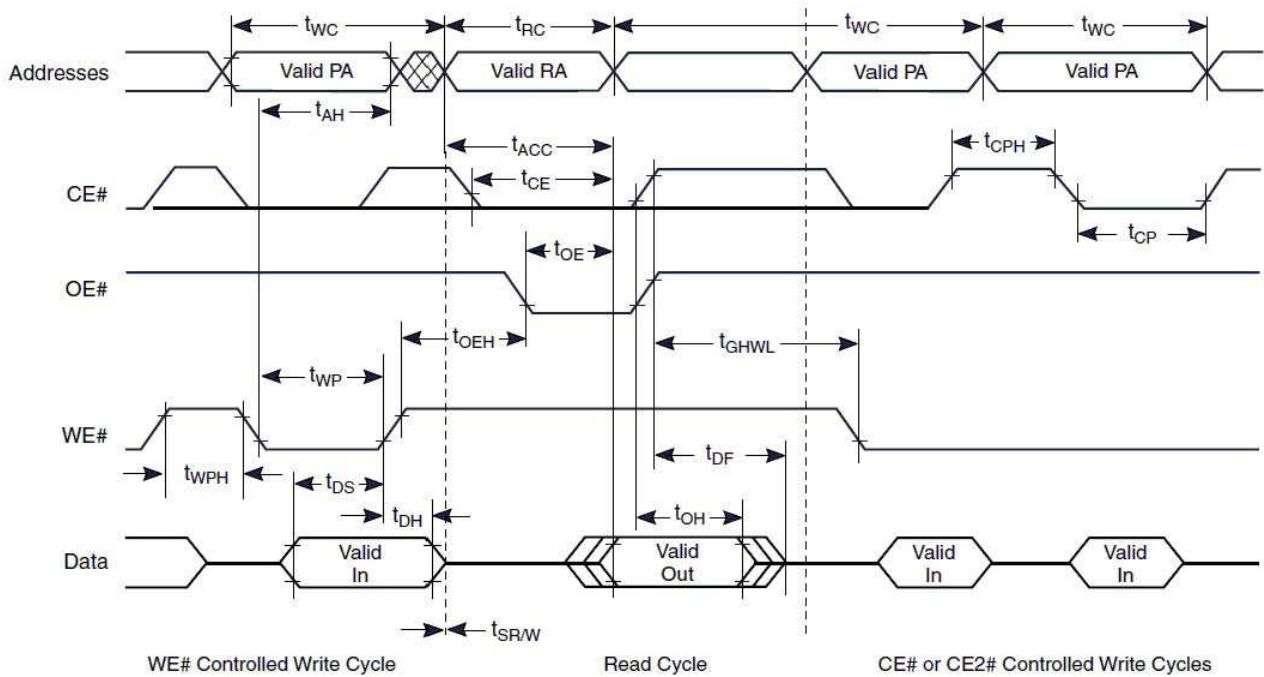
$t_{WC}$ $t_{RC}$ $t_{WC}$ $t_{WC}$

Addresses Valid PA Valid RA Valid PA Valid PA

$t_{AH}$

$t_{ACC}$ $t_{CPH}$

CE# $t_{CE}$

$t_{OE}$ $t_{CP}$

OE#

$t_{OEH}$ $t_{GHWL}$

$t_{WP}$

WE#

$t_{WPH}$ $t_{DF}$

$t_{DS}$

$t_{DH}$ $t_{OH}$

Data Valid In Valid Out Valid In Valid In

$t_{SR/W}$

WE# Controlled Write Cycle Read Cycle CE# or CE2# Controlled Write Cycles